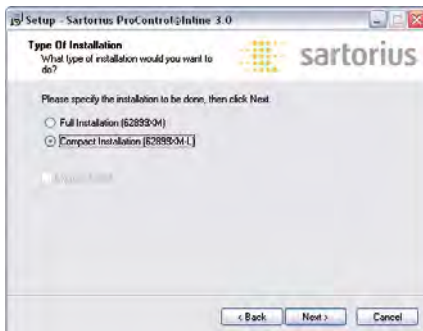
Setup - Sartorius ProControl@Inline 3.0

Type Of Installation
What type of installation would you want to do?

sartorius

Please specify the installation to be done, then click Next.

Full Installation (62899XM)
Compact Installation (62899XM-L)

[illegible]

< Back
Next >
Cancel